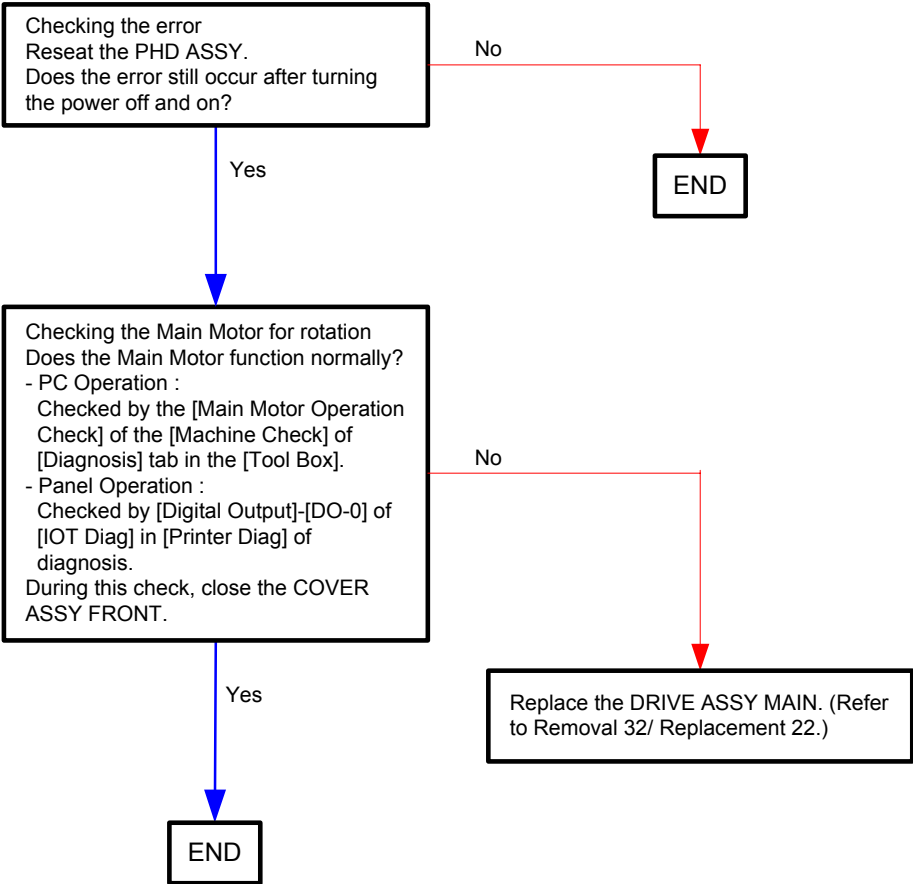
Checking the error
Reseat the PHD ASSY.
Does the error still occur after turning the power off and on?

No

END

Yes

Checking the Main Motor for rotation
Does the Main Motor function normally?
- PC Operation :
Checked by the [Main Motor Operation Check] of the [Machine Check] of [Diagnosis] tab in the [Tool Box].
- Panel Operation :
Checked by [Digital Output]-[DO-0] of [IOT Diag] in [Printer Diag] of diagnosis.
During this check, close the COVER ASSY FRONT.

No

Replace the DRIVE ASSY MAIN. (Refer to Removal 32/ Replacement 22.)

Yes

END